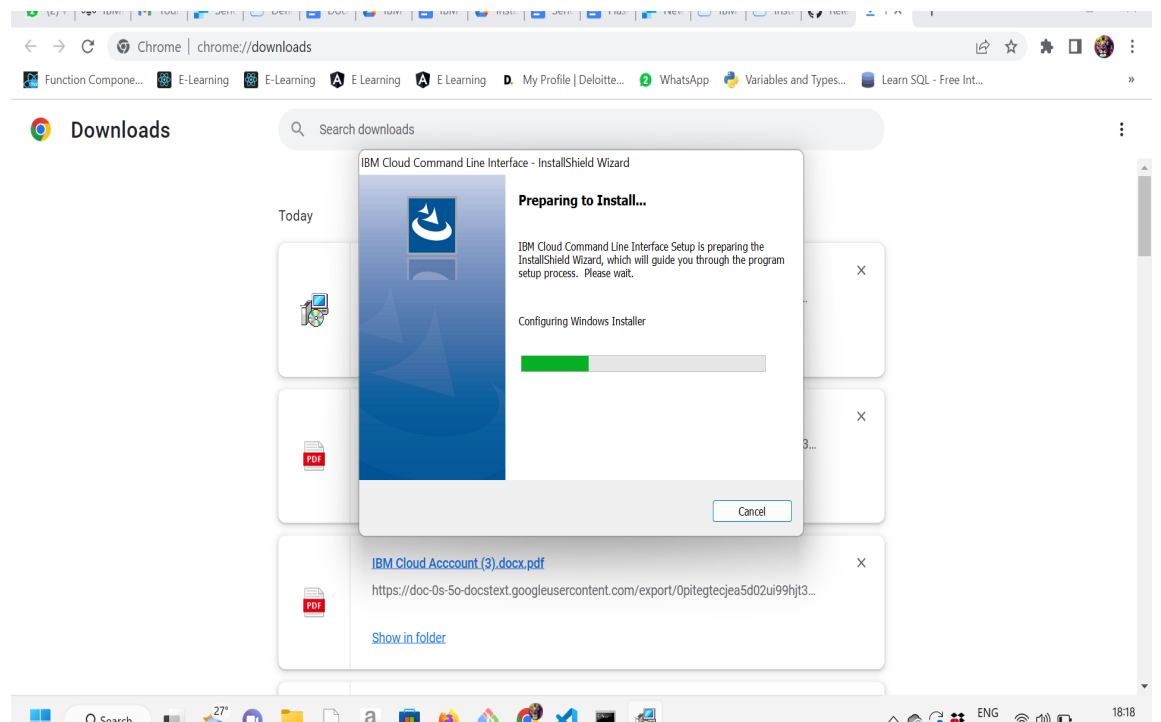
Chrome | chrome://downloads

Function Compone... E-Learning E-Learning E Learning E Learning My Profile | Deloitte... WhatsApp Variables and Types... Learn SQL - Free Int...

Downloads

Search downloads

Today

IBM Cloud Command Line Interface - InstallShield Wizard

Preparing to Install...

IBM Cloud Command Line Interface Setup is preparing the InstallShield Wizard, which will guide you through the program setup process. Please wait.

Configuring Windows Installer

Cancel

IBM Cloud Acccount (3).docx.pdf

https://doc-0s-5o-docstext.googleusercontent.com/export/0pitegtecjea5d02ui99hjt3...

Show in folder

PDF

PDF

Search

27°

ENG

18:18